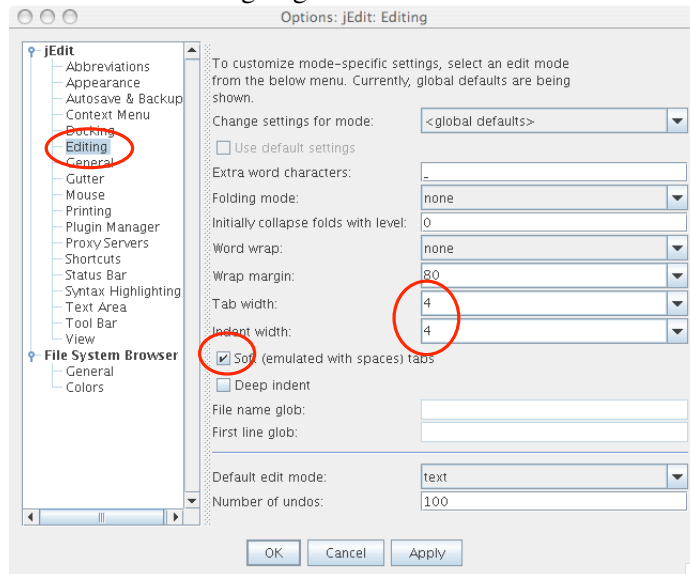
Options: jEdit: Editing

jEdit
Abbreviations
Appearance
Autosave & Backup
Context Menu
Docking
Editing
General
Gutter
Mouse
Printing
Plugin Manager
Proxy Servers
Shortcuts
Status Bar
Syntax Highlighting
Text Area
Tool Bar
View
File System Browser
General
Colors

To customize mode-specific settings, select an edit mode from the below menu. Currently, global defaults are being shown.

Change settings for mode: <global defaults>

Use default settings

Extra word characters: _

Folding mode: none

Initially collapse folds with level: 0

Word wrap: none

Wrap margin: 80

Tab width: 4

Indent width: 4

Soft (emulated with spaces) tabs

Deep indent

File name glob:

First line glob:

Default edit mode: text

Number of undos: 100

OK Cancel Apply